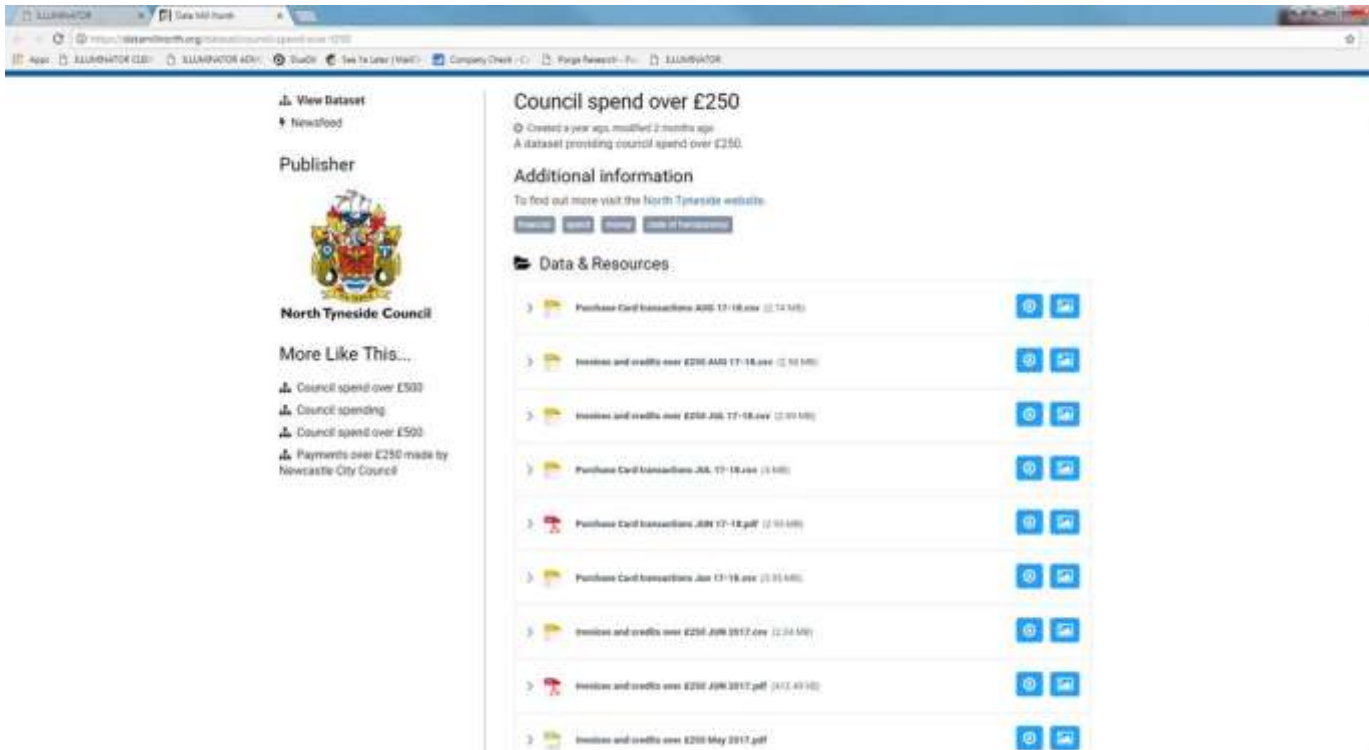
ILLUMINATOR | Data Mill North

https://datamillnorth.org/dataset/council-spend-over-£250

Apps | ILLUMINATOR CLE | ILLUMINATOR ADV | DueDil | See Ya Later (Wait) | Company Check | Forge Research | ILLUMINATOR

View Dataset
Newsfeed

Publisher

North Tyneside Council

More Like This...

Council spend over £500
Council spending
Council spend over £500
Payments over £250 made by Newcastle City Council

Council spend over £250

Created a year ago, modified 2 months ago
A dataset providing council spend over £250.

Additional information

To find out more visit the North Tyneside website.

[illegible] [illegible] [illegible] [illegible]

Data & Resources

Purchase Card transactions AUG 17-18.csv (2.74 MB)

Invoices and credits over £250 AUG 17-18.csv (2.98 MB)

Invoices and credits over £250 JUL 17-18.csv (2.89 MB)

Purchase Card transactions JUL 17-18.csv (3 MB)

Purchase Card transactions JUN 17-18.pdf (2.93 MB)

Purchase Card transactions Jun 17-18.csv (2.93 MB)

Invoices and credits over £250 JUN 2017.csv (2.24 MB)

Invoices and credits over £250 JUN 2017.pdf (412.49 KB)

Invoices and credits over £250 May 2017.pdf